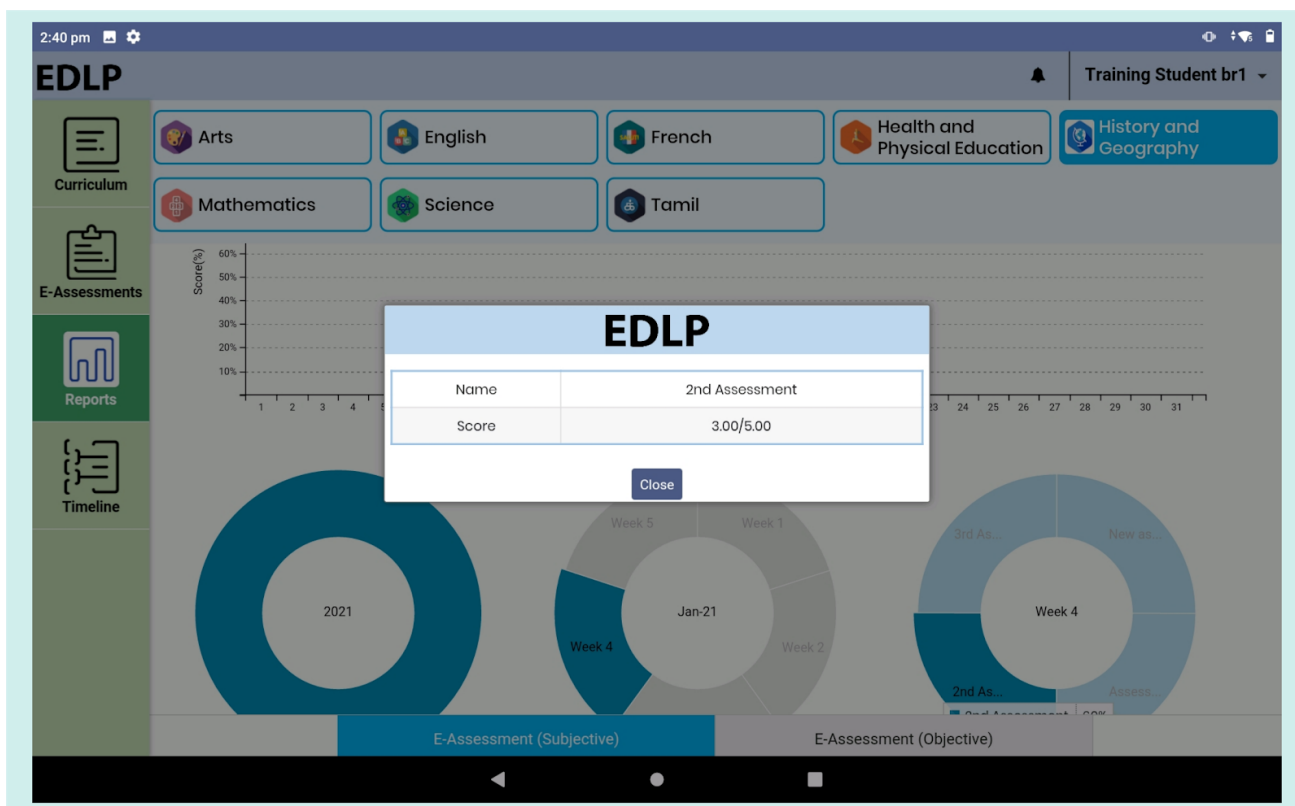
2:40 pm

EDLP

Training Student br1

Curriculum

E-Assessments

Reports

Timeline

Arts

English

French

Health and Physical Education

History and Geography

Mathematics

Science

Tamil

Score(%)

60%
50%
40%
30%
20%
10%

1 2 3 4 5

23 24 25 26 27 28 29 30 31

EDLP

| Name | 2nd Assessment |
|---|---|
| Score | 3.00/5.00 |

Close

2021

Week 5
Week 1
Jan-21
Week 4
Week 2

3rd As...
New as...
Week 4
2nd As...
Assess...

E-Assessment (Subjective)

E-Assessment (Objective)